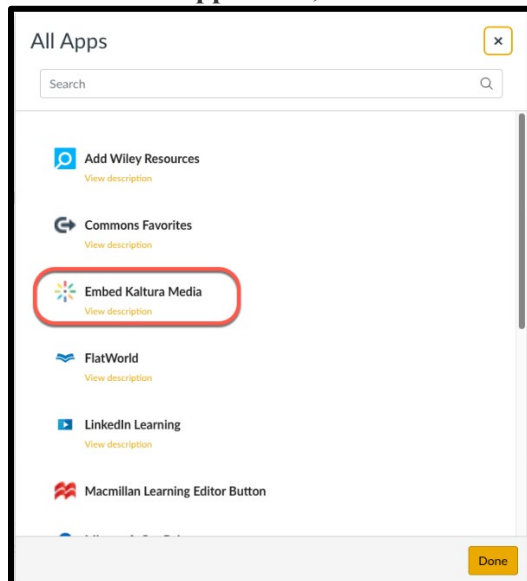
All Apps

Search

Add Wiley Resources
View description

Commons Favorites
View description

Embed Kaltura Media
View description

FlatWorld
View description

LinkedIn Learning
View description

Macmillan Learning Editor Button

Done